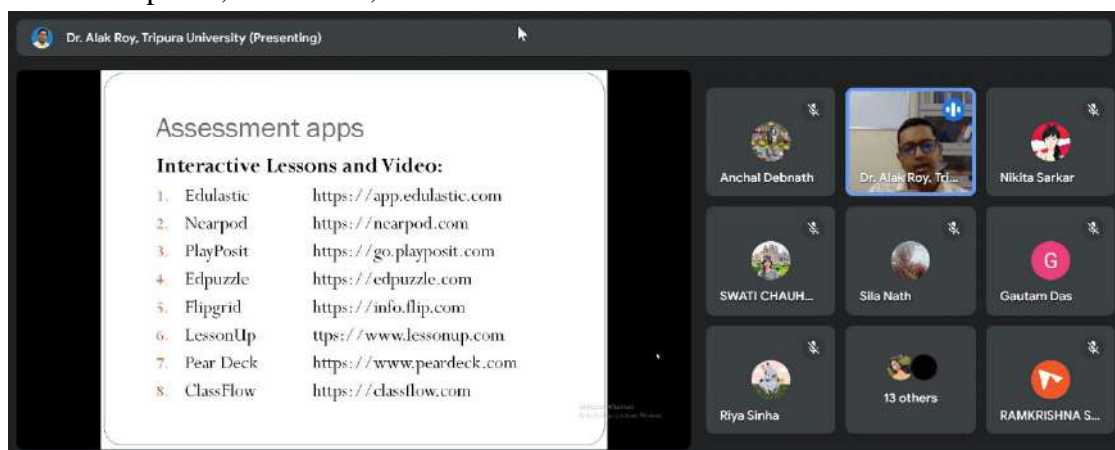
Dr. Alak Roy, Tripura University (Presenting)

Assessment apps

Interactive Lessons and Video:

1. Edulastic https://app.edulastic.com
2. Nearpod https://nearpod.com
3. PlayPosit https://go.playposit.com
4. Edpuzzle https://edpuzzle.com
5. Flipgrid https://info.flip.com
6. LessonUp ttps://www.lessonup.com
7. Pear Deck https://www.peardeck.com
8. ClassFlow https://classflow.com

Anchal Debnath
Dr. Alak Roy, Tri...
Nikita Sarkar
SWATI CHAUH...
Sila Nath
G
Gautam Das
Riya Sinha
13 others
RAMKRISHNA S...